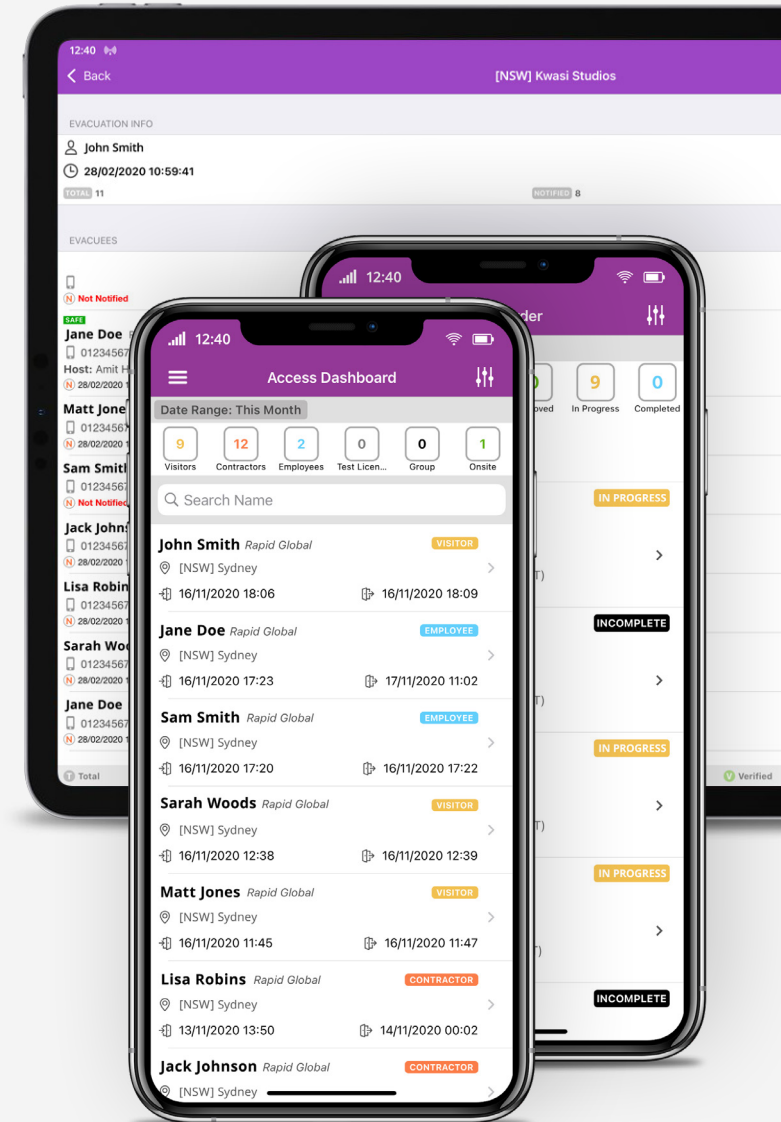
12:40

Back

[NSW] Kwasi Studios

EVACUATION INFO

John Smith

28/02/2020 10:59:41

TOTAL 11

NOTIFIED 8

EVACUEES

Not Notified

SAFE

Jane Doe

01234567

Host: Amit H

28/02/2020 1

Matt Jone

01234567

28/02/2020 1

Sam Smit

01234567

Not Notified

Jack Johns

01234567

28/02/2020 1

Lisa Robin

01234567

28/02/2020 1

Sarah Woo

01234567

28/02/2020 1

Jane Doe

01234567

28/02/2020 1

Total

Verified

12:40

der

0

oved

9

In Progress

0

Completed

IN PROGRESS

T)

INCOMPLETE

T)

IN PROGRESS

T)

IN PROGRESS

T)

INCOMPLETE

12:40

Access Dashboard

Date Range: This Month

| 9 | 12 | 2 | 0 | 0 | 1 |
|---|---|---|---|---|---|
| Visitors | Contractors | Employees | Test Licen... | Group | Onsite |

Search Name

John Smith Rapid Global VISITOR
[NSW] Sydney
16/11/2020 18:06 16/11/2020 18:09

Jane Doe Rapid Global EMPLOYEE
[NSW] Sydney
16/11/2020 17:23 17/11/2020 11:02

Sam Smith Rapid Global EMPLOYEE
[NSW] Sydney
16/11/2020 17:20 16/11/2020 17:22

Sarah Woods Rapid Global VISITOR
[NSW] Sydney
16/11/2020 12:38 16/11/2020 12:39

Matt Jones Rapid Global VISITOR
[NSW] Sydney
16/11/2020 11:45 16/11/2020 11:47

Lisa Robins Rapid Global CONTRACTOR
[NSW] Sydney
13/11/2020 13:50 14/11/2020 00:02

Jack Johnson Rapid Global CONTRACTOR
[NSW] Sydney